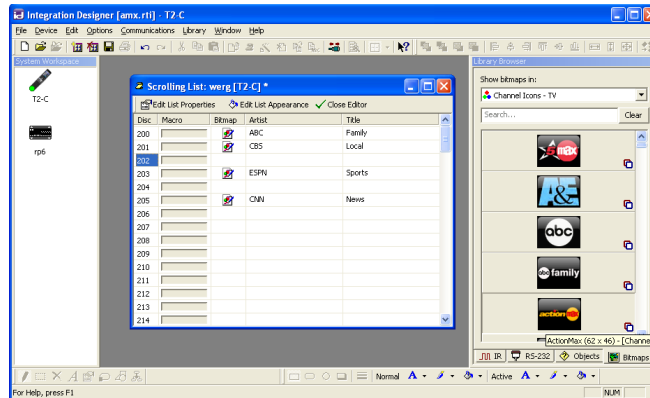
Integration Designer [amx.rti] - T2-C

File Device Edit Options Communications Library Window Help

System Workspace

T2-C

rp6

Scrolling List: werg [T2-C] *

Edit List Properties Edit List Appearance Close Editor

| Disc | Macro | Bitmap | Artist | Title |
|---|---|---|---|---|
| 200 | | | ABC | Family |
| 201 | | | CBS | Local |
| 202 | | | | |
| 203 | | | ESPN | Sports |
| 204 | | | | |
| 205 | | | CNN | News |
| 206 | | | | |
| 207 | | | | |
| 208 | | | | |
| 209 | | | | |
| 210 | | | | |
| 211 | | | | |
| 212 | | | | |
| 213 | | | | |
| 214 | | | | |

Library Browser

Show bitmaps in:

Channel Icons - TV

Search...

Clear

5 max

A&E

abc

abc family

action max

ActionMax (62 x 46) - [Channe

IR RS-232 Objects Bitmaps

Normal Active

For Help, press F1

NUM